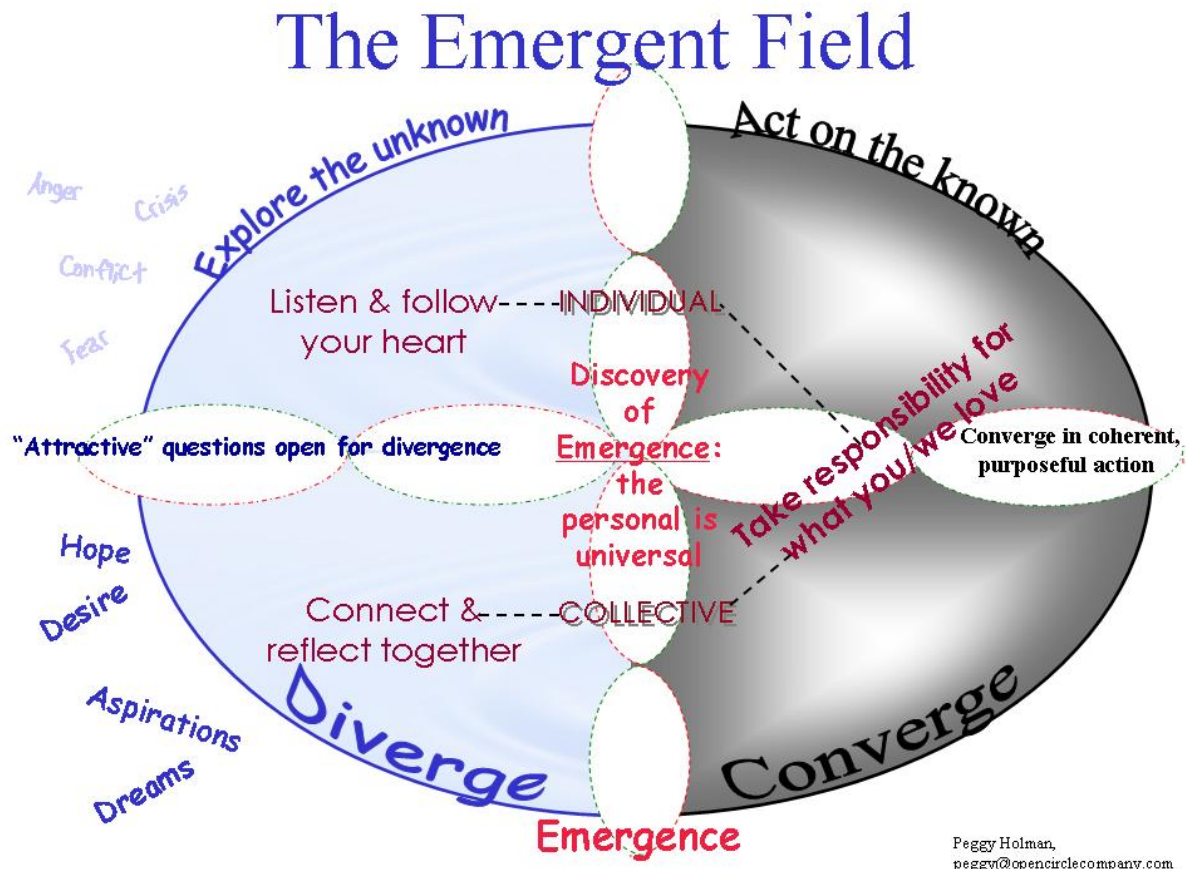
The Emergent Field

Explore the unknown

Act on the known

Anger

Crisis

Conflict

Fear

Listen & follow your heart

INDIVIDUAL

Discovery of Emergence: the personal is universal

"Attractive" questions open for divergence

Take responsibility for what you/we love

Converge in coherent, purposeful action

Hope

Desire

Connect & reflect together

COLLECTIVE

Aspirations

Dreams

Diverge

Converge

Emergence

Peggy Holman,
peggyh@opencirclecompany.com